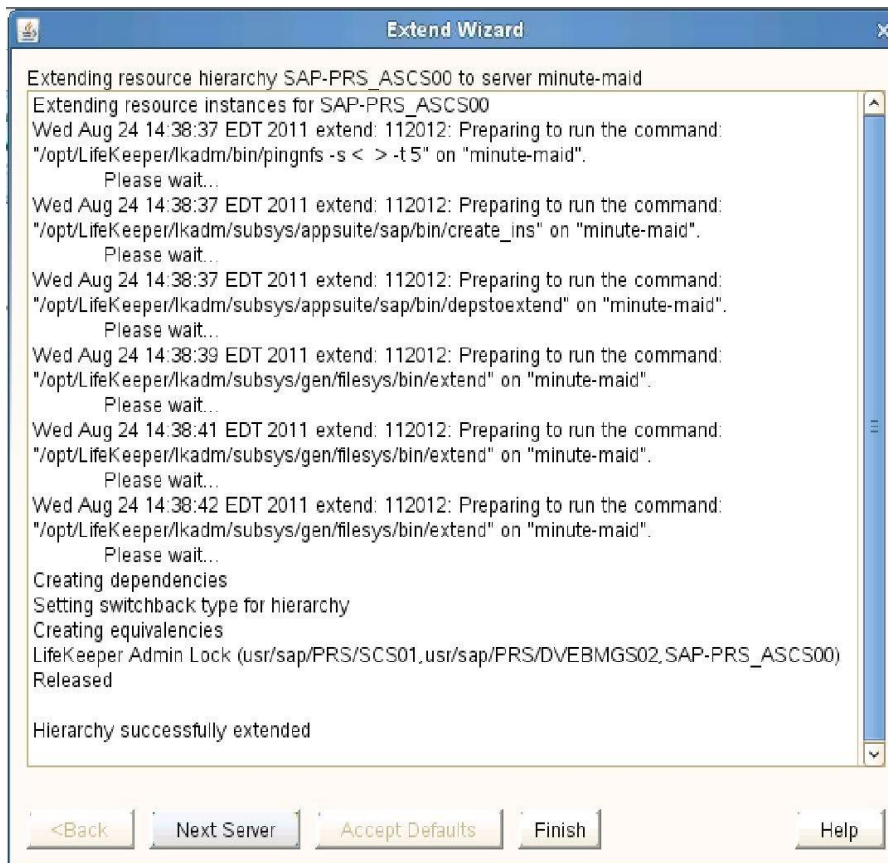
Extend Wizard

Extending resource hierarchy SAP-PRS_ASCS00 to server minute-maid

Extending resource instances for SAP-PRS_ASCS00
Wed Aug 24 14:38:37 EDT 2011 extend: 112012: Preparing to run the command: "/opt/LifeKeeper/lkadm/bin/pingnfs -s < > -t 5" on "minute-maid".
Please wait...
Wed Aug 24 14:38:37 EDT 2011 extend: 112012: Preparing to run the command: "/opt/LifeKeeper/lkadm/subsys/appsuite/sap/bin/create_ins" on "minute-maid".
Please wait...
Wed Aug 24 14:38:37 EDT 2011 extend: 112012: Preparing to run the command: "/opt/LifeKeeper/lkadm/subsys/appsuite/sap/bin/depstoextend" on "minute-maid".
Please wait...
Wed Aug 24 14:38:39 EDT 2011 extend: 112012: Preparing to run the command: "/opt/LifeKeeper/lkadm/subsys/gen/filesys/bin/extend" on "minute-maid".
Please wait...
Wed Aug 24 14:38:41 EDT 2011 extend: 112012: Preparing to run the command: "/opt/LifeKeeper/lkadm/subsys/gen/filesys/bin/extend" on "minute-maid".
Please wait...
Wed Aug 24 14:38:42 EDT 2011 extend: 112012: Preparing to run the command: "/opt/LifeKeeper/lkadm/subsys/gen/filesys/bin/extend" on "minute-maid".
Please wait...
Creating dependencies
Setting switchback type for hierarchy
Creating equivalencies
LifeKeeper Admin Lock (usr/sap/PRS/SCS01,usr/sap/PRS/DVEBMGS02,SAP-PRS_ASCS00) Released

Hierarchy successfully extended

<Back | Next Server | Accept Defaults | Finish | Help